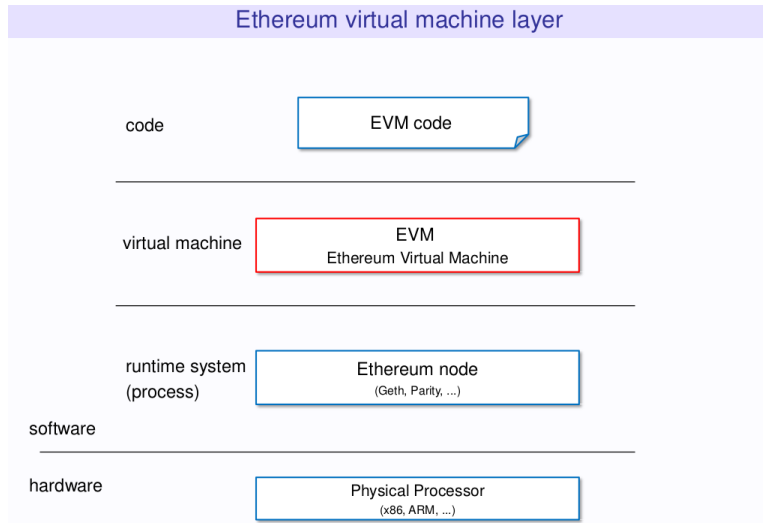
Ethereum virtual machine layer

code

EVM code

virtual machine

EVM
Ethereum Virtual Machine

runtime system (process)

Ethereum node
(Geth, Parity, ...)

software

hardware

Physical Processor
(x86, ARM, ...)